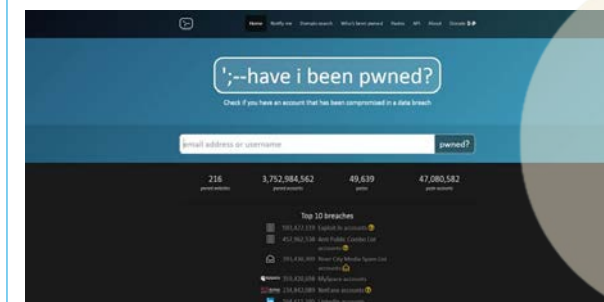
Home Notify me Domain search Who's been pwned Passwords API About Donate

';--have i been pwned?

Check if you have an account that has been compromised in a data breach

email address or username

pwned?

216
pwned websites

3,752,984,562
pwned accounts

49,639
pastes

47,080,582
paste accounts

Top 10 breaches

593,427,119 Exploit.In accounts

457,962,538 Anti Public Combo List accounts

393,430,309 River City Media Spam List accounts

359,420,698 MySpace accounts

234,842,089 NetEase accounts

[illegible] LinkedIn accounts